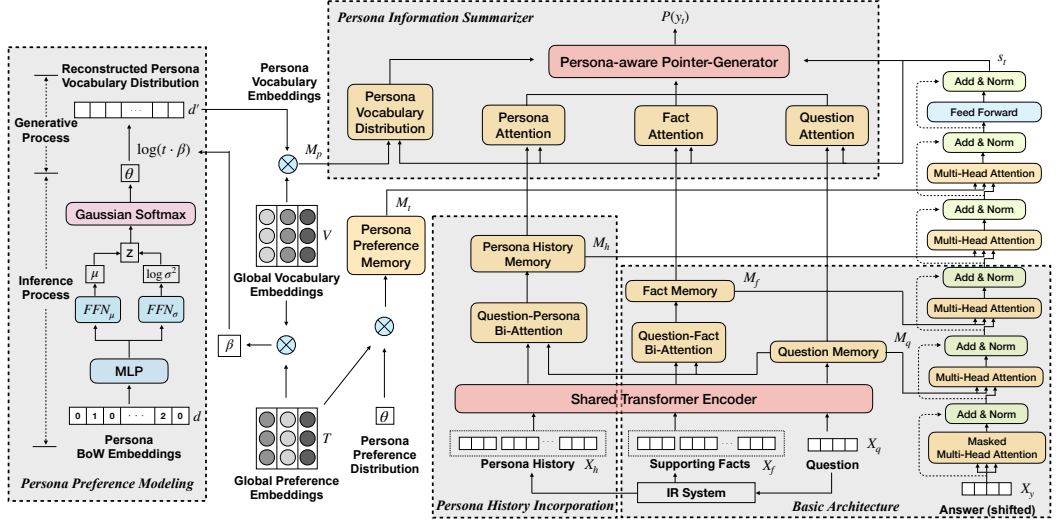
Persona Information Summarizer

$P(y_t)$

Persona-aware Pointer-Generator

$s_t$

Reconstructed Persona Vocabulary Distribution

$d'$

Generative Process

$\log(t \cdot \beta)$

$\theta$

Gaussian Softmax

z

$\mu$

$\log \sigma^2$

Inference Process

$FFN_\mu$

$FFN_\sigma$

MLP

0 1 0 ··· 2 0 $d$

Persona BoW Embeddings

Persona Preference Modeling

Persona Vocabulary Embeddings

$M_p$

Persona Vocabulary Distribution

$V$

Global Vocabulary Embeddings

$\beta$

$T$

Global Preference Embeddings

$M_t$

Persona Preference Memory

$\theta$

Persona Preference Distribution

Persona Attention

Fact Attention

Question Attention

Persona History Memory

$M_h$

Question-Persona Bi-Attention

Fact Memory

$M_f$

Question-Fact Bi-Attention

Question Memory

$M_q$

Shared Transformer Encoder

Persona History $X_h$

Supporting Facts $X_f$

Question $X_q$

IR System

Persona History Incorporation

Basic Architecture

Add & Norm

Feed Forward

Add & Norm

Multi-Head Attention

Add & Norm

Multi-Head Attention

Add & Norm

Multi-Head Attention

Add & Norm

Multi-Head Attention

Add & Norm

Masked Multi-Head Attention

$X_y$

Answer (shifted)